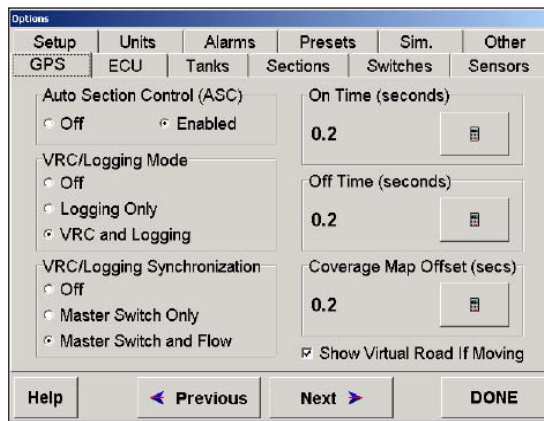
Options

Setup | Units | Alarms | Presets | Sim. | Other
GPS | ECU | Tanks | Sections | Switches | Sensors

Auto Section Control (ASC)
Off
Enabled

VRC/Logging Mode
Off
Logging Only
VRC and Logging

VRC/Logging Synchronization
Off
Master Switch Only
Master Switch and Flow

On Time (seconds)
0.2

Off Time (seconds)
0.2

Coverage Map Offset (secs)
0.2

Show Virtual Road If Moving

Help
Previous
Next
DONE